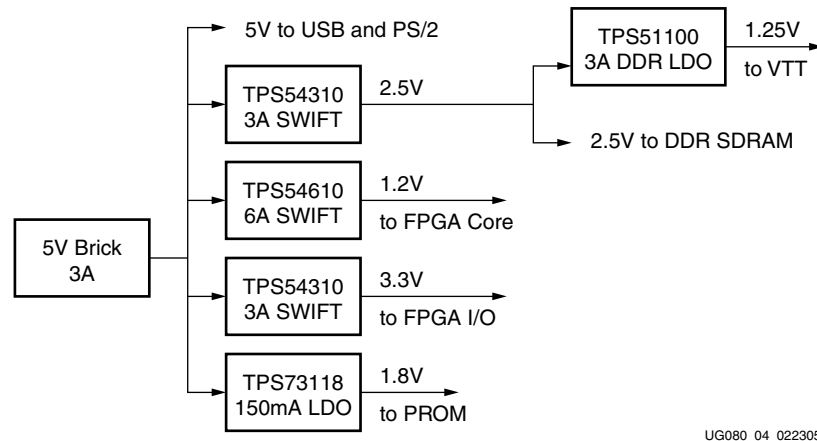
5V to USB and PS/2

TPS51100
3A DDR LDO

1.25V
to VTT

TPS54310
3A SWIFT

2.5V

2.5V to DDR SDRAM

TPS54610
6A SWIFT

1.2V
to FPGA Core

5V Brick
3A

TPS54310
3A SWIFT

3.3V
to FPGA I/O

TPS73118
150mA LDO

1.8V
to PROM

UG080_04_022305